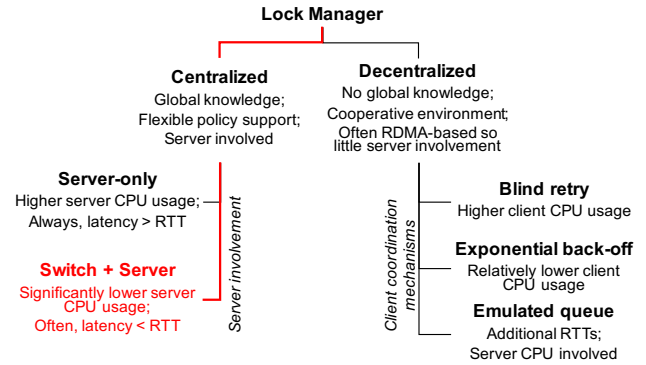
Lock Manager

Centralized
Global knowledge;
Flexible policy support;
Server involved

Decentralized
No global knowledge;
Cooperative environment;
Often RDMA-based so little server involvement

Server-only
Higher server CPU usage;
Always, latency > RTT

Switch + Server
Significantly lower server CPU usage;
Often, latency < RTT

Server involvement

Client coordination mechanisms

Blind retry
Higher client CPU usage

Exponential back-off
Relatively lower client CPU usage

Emulated queue
Additional RTTs;
Server CPU involved